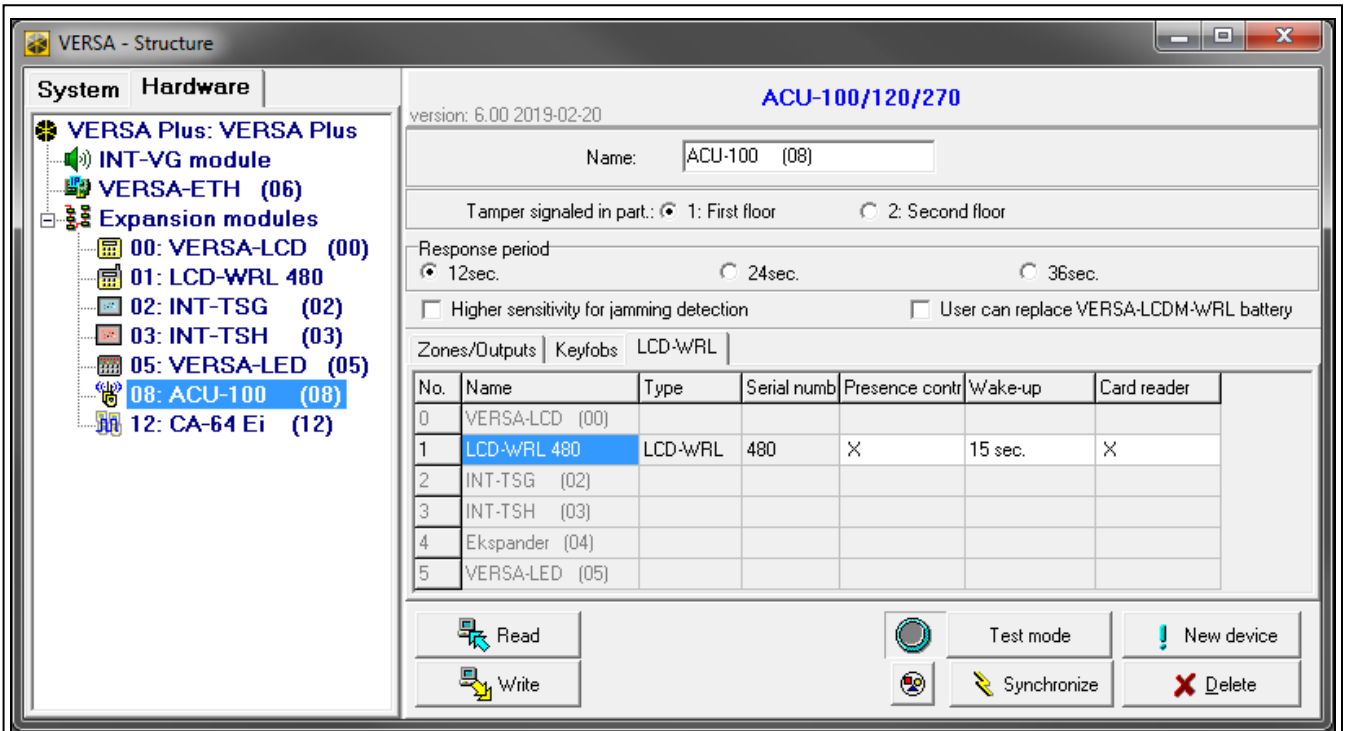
VERSA - Structure

System Hardware

VERSA Plus: VERSA Plus
INT-VG module
VERSA-ETH (06)
Expansion modules
00: VERSA-LCD (00)
01: LCD-WRL 480
02: INT-TSG (02)
03: INT-TSH (03)
05: VERSA-LED (05)
08: ACU-100 (08)
12: CA-64 Ei (12)

version: 6.00 2019-02-20

ACU-100/120/270

Name: ACU-100 (08)

Tamper signaled in part.: 1: First floor 2: Second floor

Response period
12sec. 24sec. 36sec.

Higher sensitivity for jamming detection
User can replace VERSA-LCDM-WRL battery

Zones/Outputs | Keyfobs | LCD-WRL

| No. | Name | Type | Serial numb | Presence contr | Wake-up | Card reader |
|---|---|---|---|---|---|---|
| 0 | VERSA-LCD (00) | | | | | |
| 1 | LCD-WRL 480 | LCD-WRL | 480 | X | 15 sec. | X |
| 2 | INT-TSG (02) | | | | | |
| 3 | INT-TSH (03) | | | | | |
| 4 | Ekspander (04) | | | | | |
| 5 | VERSA-LED (05) | | | | | |

Read
Write
Test mode
Synchronize
New device
Delete